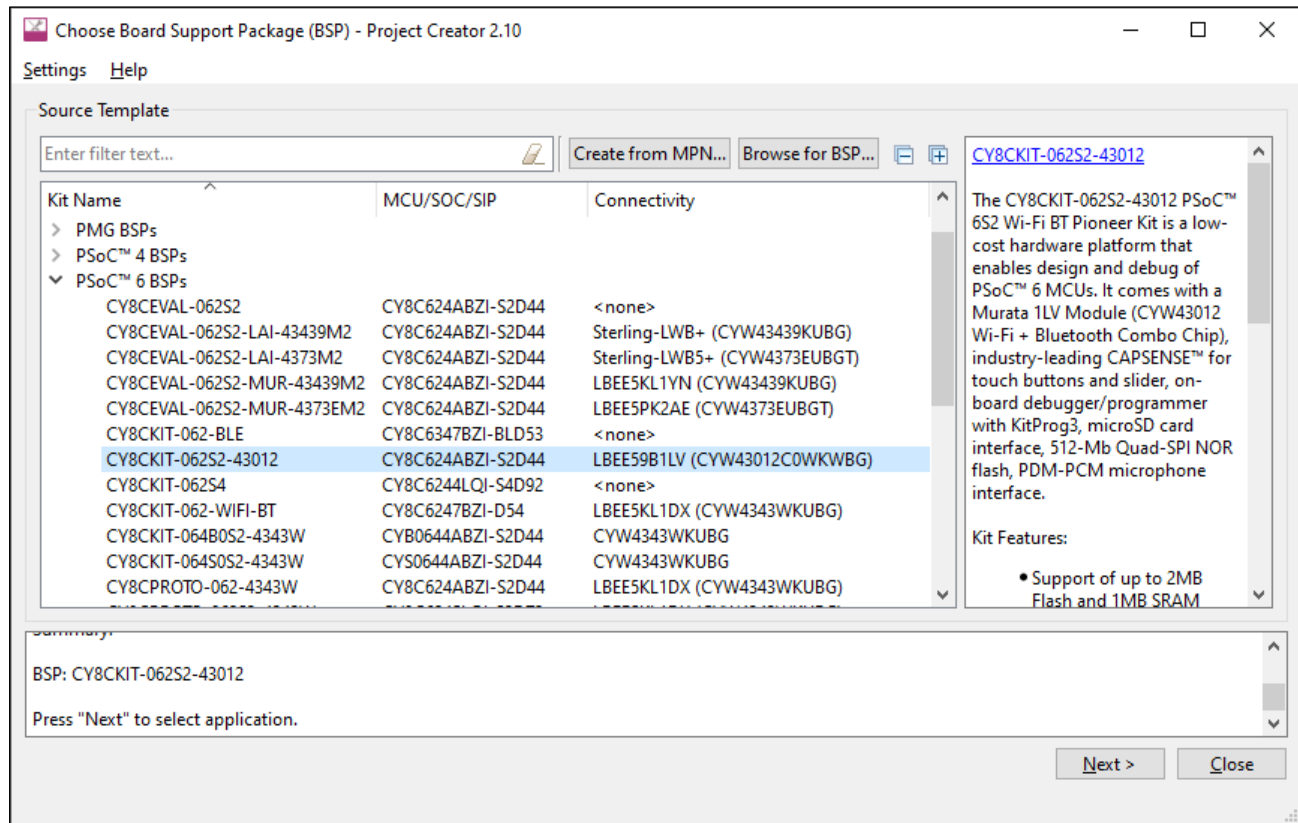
Choose Board Support Package (BSP) - Project Creator 2.10

Settings Help

Source Template

Enter filter text...

Create from MPN... Browse for BSP...

| Kit Name | MCU/SOC/SIP | Connectivity |
|---|---|---|
| > PMG BSPs | | |
| > PSoC™ 4 BSPs | | |
| ∨ PSoC™ 6 BSPs | | |
| CY8CEVAL-062S2 | CY8C624ABZI-S2D44 | <none> |
| CY8CEVAL-062S2-LAI-43439M2 | CY8C624ABZI-S2D44 | Sterling-LWB+ (CYW43439KUBG) |
| CY8CEVAL-062S2-LAI-4373M2 | CY8C624ABZI-S2D44 | Sterling-LWB5+ (CYW4373EUBGT) |
| CY8CEVAL-062S2-MUR-43439M2 | CY8C624ABZI-S2D44 | LBEE5KL1YN (CYW43439KUBG) |
| CY8CEVAL-062S2-MUR-4373EM2 | CY8C624ABZI-S2D44 | LBEE5PK2AE (CYW4373EUBGT) |
| CY8CKIT-062-BLE | CY8C6347BZI-BLD53 | <none> |
| CY8CKIT-062S2-43012 | CY8C624ABZI-S2D44 | LBEE59B1LV (CYW43012C0WKWBG) |
| CY8CKIT-062S4 | CY8C6244LQI-S4D92 | <none> |
| CY8CKIT-062-WIFI-BT | CY8C6247BZI-D54 | LBEE5KL1DX (CYW4343WKUBG) |
| CY8CKIT-064B0S2-4343W | CYB0644ABZI-S2D44 | CYW4343WKUBG |
| CY8CKIT-064S0S2-4343W | CYS0644ABZI-S2D44 | CYW4343WKUBG |
| CY8CPROTO-062-4343W | CY8C624ABZI-S2D44 | LBEE5KL1DX (CYW4343WKUBG) |

CY8CKIT-062S2-43012

The CY8CKIT-062S2-43012 PSoC™ 6S2 Wi-Fi BT Pioneer Kit is a low-cost hardware platform that enables design and debug of PSoC™ 6 MCUs. It comes with a Murata 1LV Module (CYW43012 Wi-Fi + Bluetooth Combo Chip), industry-leading CAPSENSE™ for touch buttons and slider, on-board debugger/programmer with KitProg3, microSD card interface, 512-Mb Quad-SPI NOR flash, PDM-PCM microphone interface.

Kit Features:

• Support of up to 2MB Flash and 1MB SRAM

Summary:

BSP: CY8CKIT-062S2-43012

Press "Next" to select application.

Next > Close